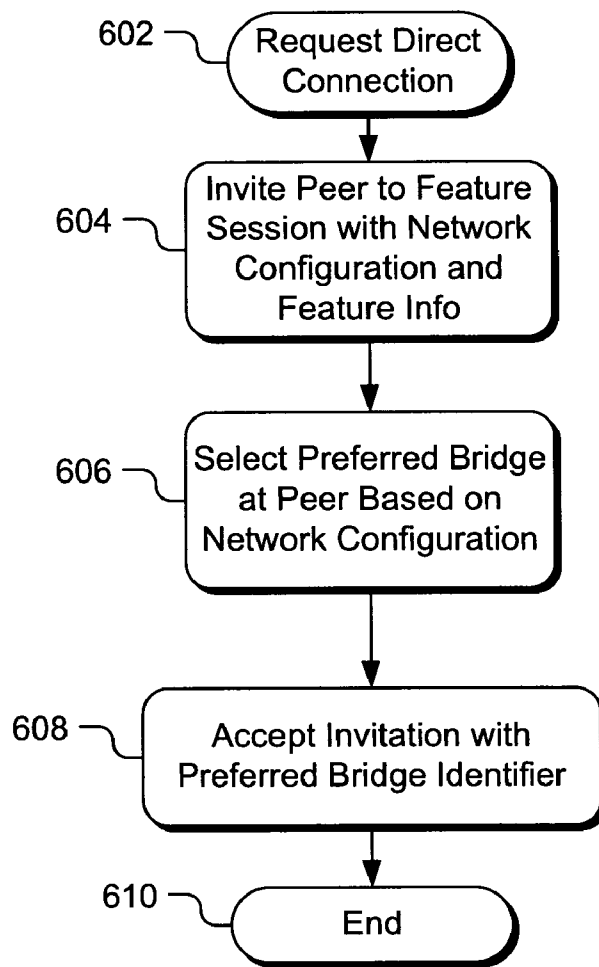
602
Request Direct Connection

604
Invite Peer to Feature Session with Network Configuration and Feature Info

606
Select Preferred Bridge at Peer Based on Network Configuration

608
Accept Invitation with Preferred Bridge Identifier

610
End